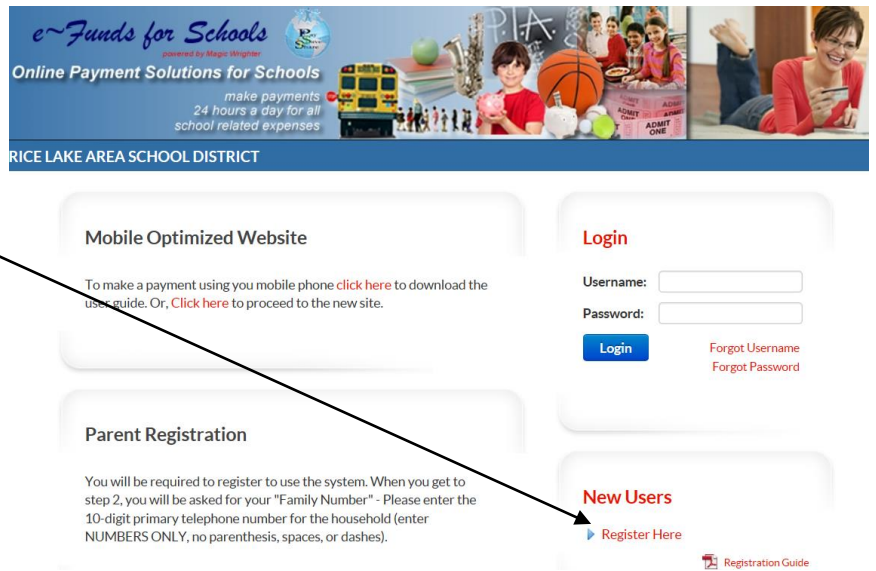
e~Funds for Schools
powered by Magic Wrighter
Online Payment Solutions for Schools
make payments
24 hours a day for all
school related expenses

PTA

ADMIT ONE

RICE LAKE AREA SCHOOL DISTRICT

Mobile Optimized Website

To make a payment using you mobile phone click here to download the user guide. Or, Click here to proceed to the new site.

Parent Registration

You will be required to register to use the system. When you get to step 2, you will be asked for your "Family Number" - Please enter the 10-digit primary telephone number for the household (enter NUMBERS ONLY, no parenthesis, spaces, or dashes).

Login

Username:

Password:

Login

Forgot Username
Forgot Password

New Users

Register Here

Registration Guide